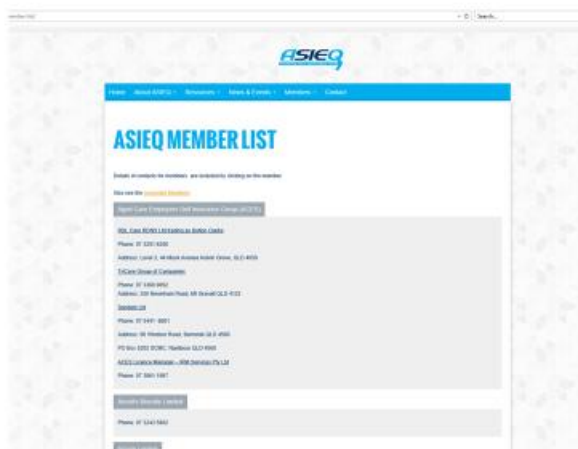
ASIEQ

Home About ASIEQ Resources News & Events Members Contact

ASIEQ MEMBER LIST

Details of contacts for members are located by clicking on the member

Also see the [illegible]

Aged Care Employers Self Insurance Group (ACESI)

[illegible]

Phone: 07 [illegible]

Address: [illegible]

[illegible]

Phone: 07 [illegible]
Address: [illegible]

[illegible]

Phone: 07 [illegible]

Address: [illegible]

PO Box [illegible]

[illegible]

Phone: 07 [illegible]

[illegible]

Phone: 07 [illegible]

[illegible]